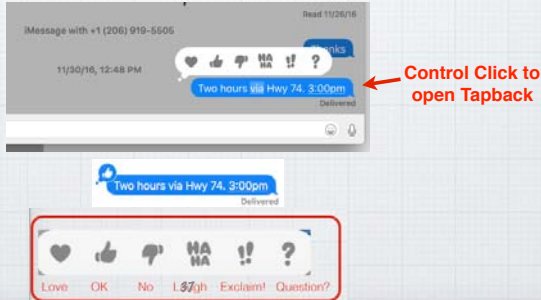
Read 11/26/16

iMessage with +1 (206) 919-5505

Thanks

11/30/16, 12:48 PM

HA HA !! ?

Two hours via Hwy 74. 3:00pm

Delivered

Control Click to open Tapback

Two hours via Hwy 74. 3:00pm

Delivered

HA HA !! ?

Love OK No Laugh Exclaim! Question?

37